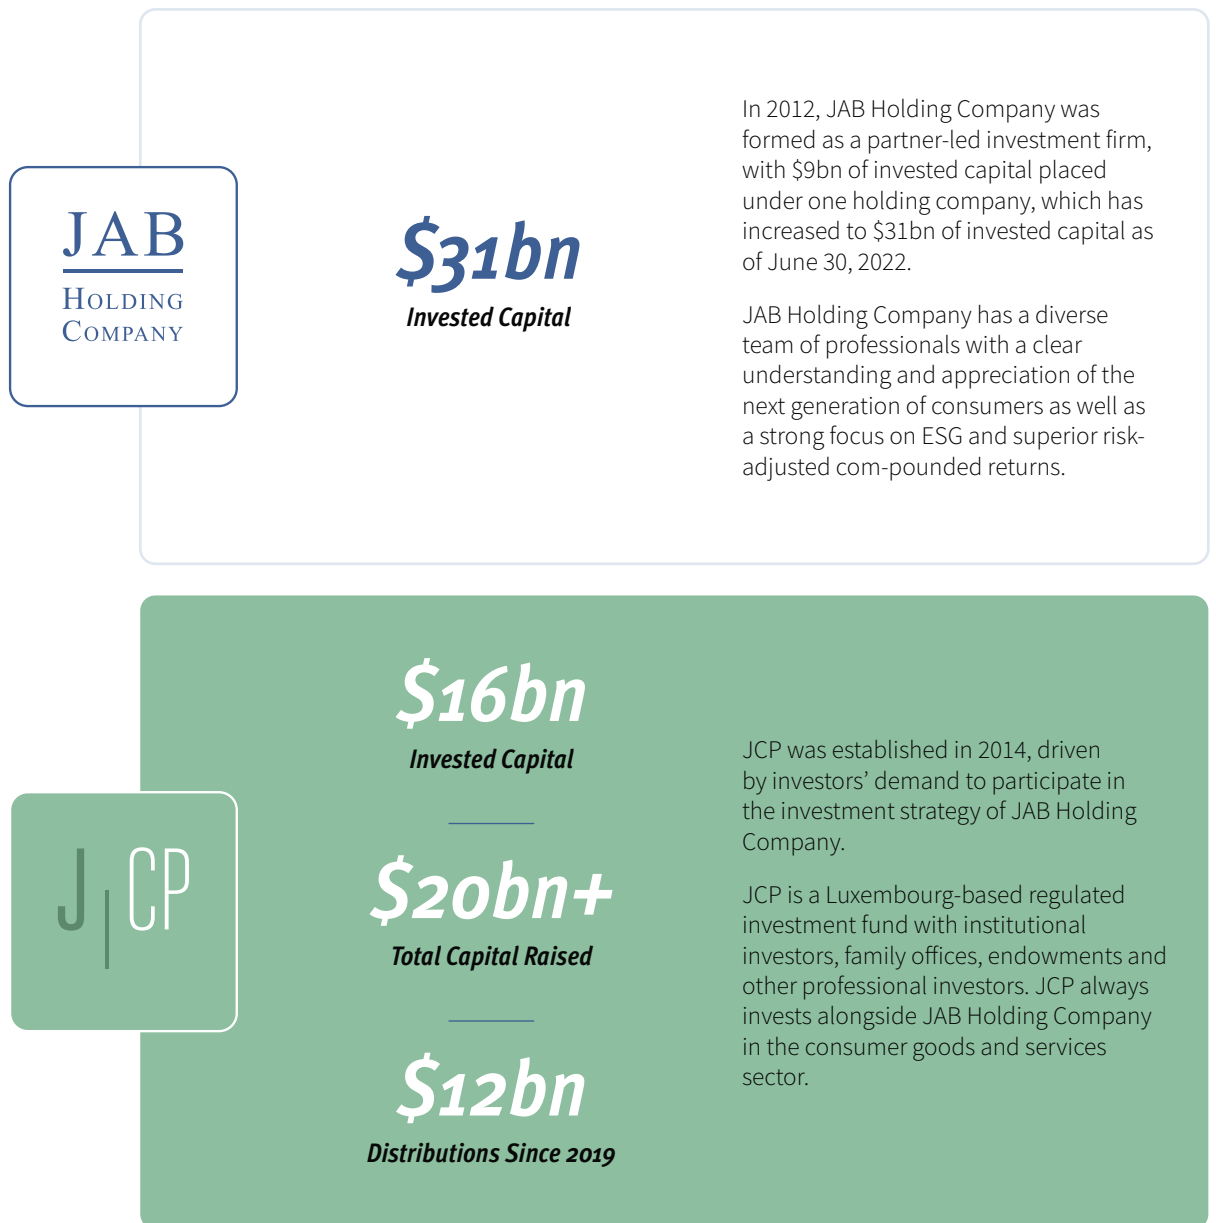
JAB
Holding
Company

$31bn
Invested Capital

In 2012, JAB Holding Company was formed as a partner-led investment firm, with $9bn of invested capital placed under one holding company, which has increased to $31bn of invested capital as of June 30, 2022.

JAB Holding Company has a diverse team of professionals with a clear understanding and appreciation of the next generation of consumers as well as a strong focus on ESG and superior risk-adjusted com-pounded returns.

J CP

$16bn
Invested Capital

$20bn+
Total Capital Raised

$12bn
Distributions Since 2019

JCP was established in 2014, driven by investors' demand to participate in the investment strategy of JAB Holding Company.

JCP is a Luxembourg-based regulated investment fund with institutional investors, family offices, endowments and other professional investors. JCP always invests alongside JAB Holding Company in the consumer goods and services sector.